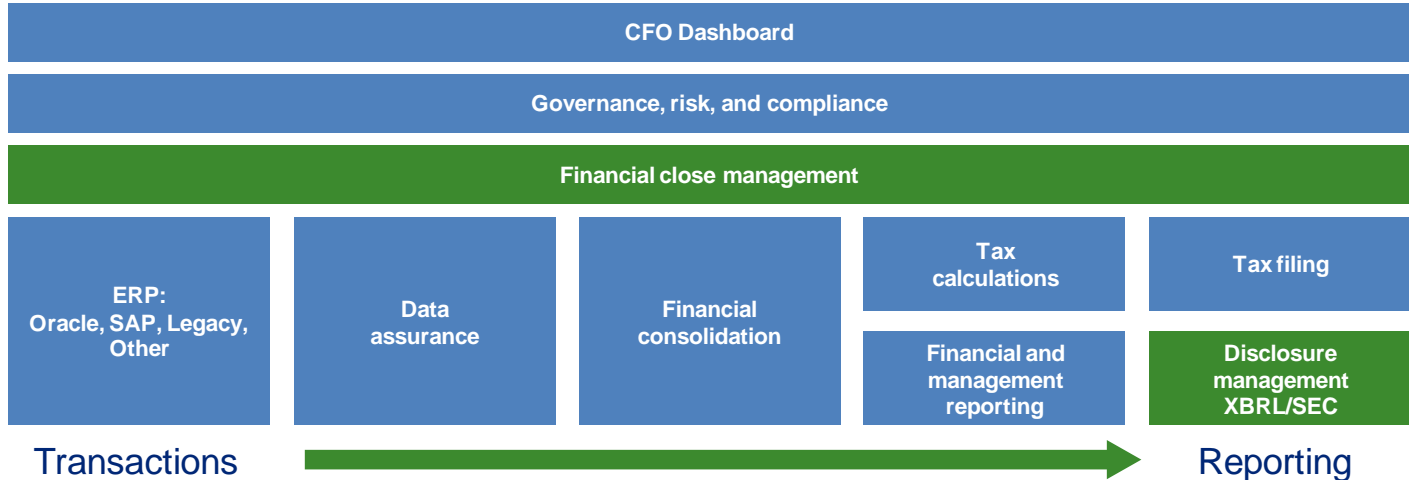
CFO Dashboard

Governance, risk, and compliance

Financial close management

ERP:
Oracle, SAP, Legacy, Other

Data assurance

Financial consolidation

Tax calculations

Financial and management reporting

Tax filing

Disclosure management XBRL/SEC

Transactions

Reporting